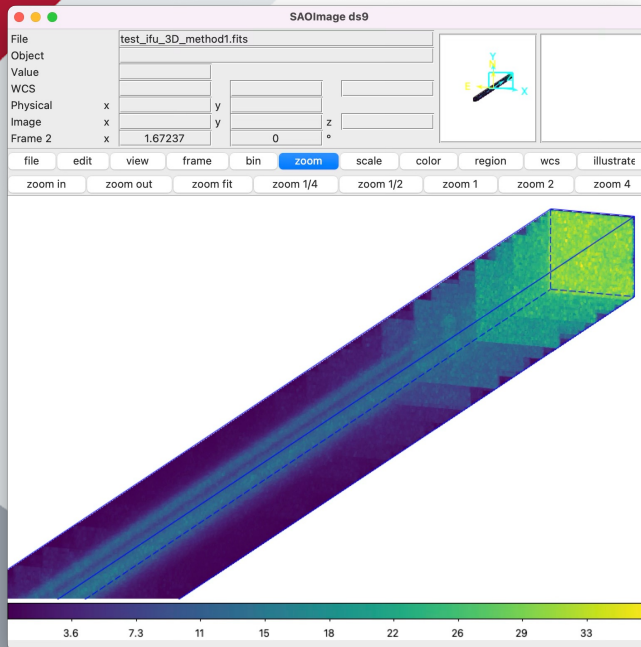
SAOImage ds9

File test_ifu_3D_method1.fits
Object
Value
WCS
Physical x y
Image x y z
Frame 2 x 1.67237 0 °

Y
E X

file edit view frame bin zoom scale color region wcs illustrate

zoom in zoom out zoom fit zoom 1/4 zoom 1/2 zoom 1 zoom 2 zoom 4

3.6 7.3 11 15 18 22 26 29 33